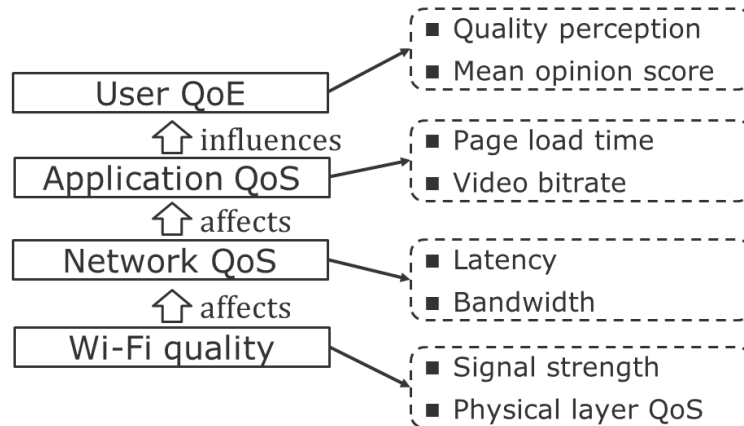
User QoE

■ Quality perception
■ Mean opinion score

influences

Application QoS

■ Page load time
■ Video bitrate

affects

Network QoS

■ Latency
■ Bandwidth

affects

Wi-Fi quality

■ Signal strength
■ Physical layer QoS